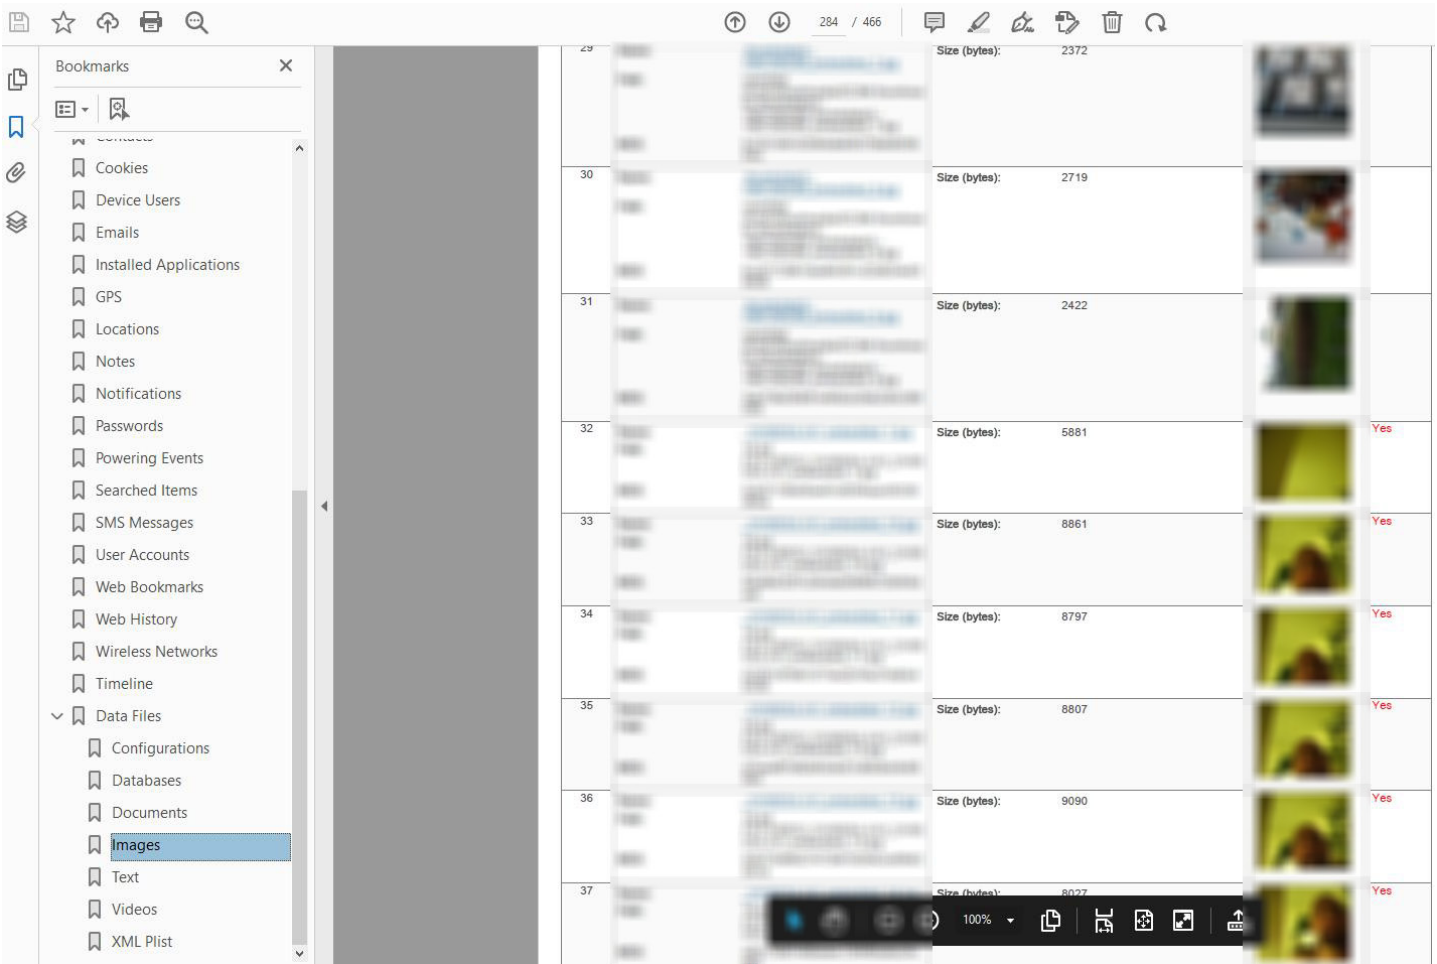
284 / 466

Bookmarks

Cookies
Device Users
Emails
Installed Applications
GPS
Locations
Notes
Notifications
Passwords
Powering Events
Searched Items
SMS Messages
User Accounts
Web Bookmarks
Web History
Wireless Networks
Timeline
Data Files
Configurations
Databases
Documents
Images
Text
Videos
XML Plist

| | | | | |
|---|---|---|---|---|
| 29 | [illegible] | Size (bytes): | 2372 | |
| 30 | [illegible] | Size (bytes): | 2719 | |
| 31 | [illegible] | Size (bytes): | 2422 | |
| 32 | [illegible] | Size (bytes): | 5881 | Yes |
| 33 | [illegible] | Size (bytes): | 8861 | Yes |
| 34 | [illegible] | Size (bytes): | 8797 | Yes |
| 35 | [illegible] | Size (bytes): | 8807 | Yes |
| 36 | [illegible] | Size (bytes): | 9090 | Yes |
| 37 | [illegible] | Size (bytes): | 8027 | Yes |

100%